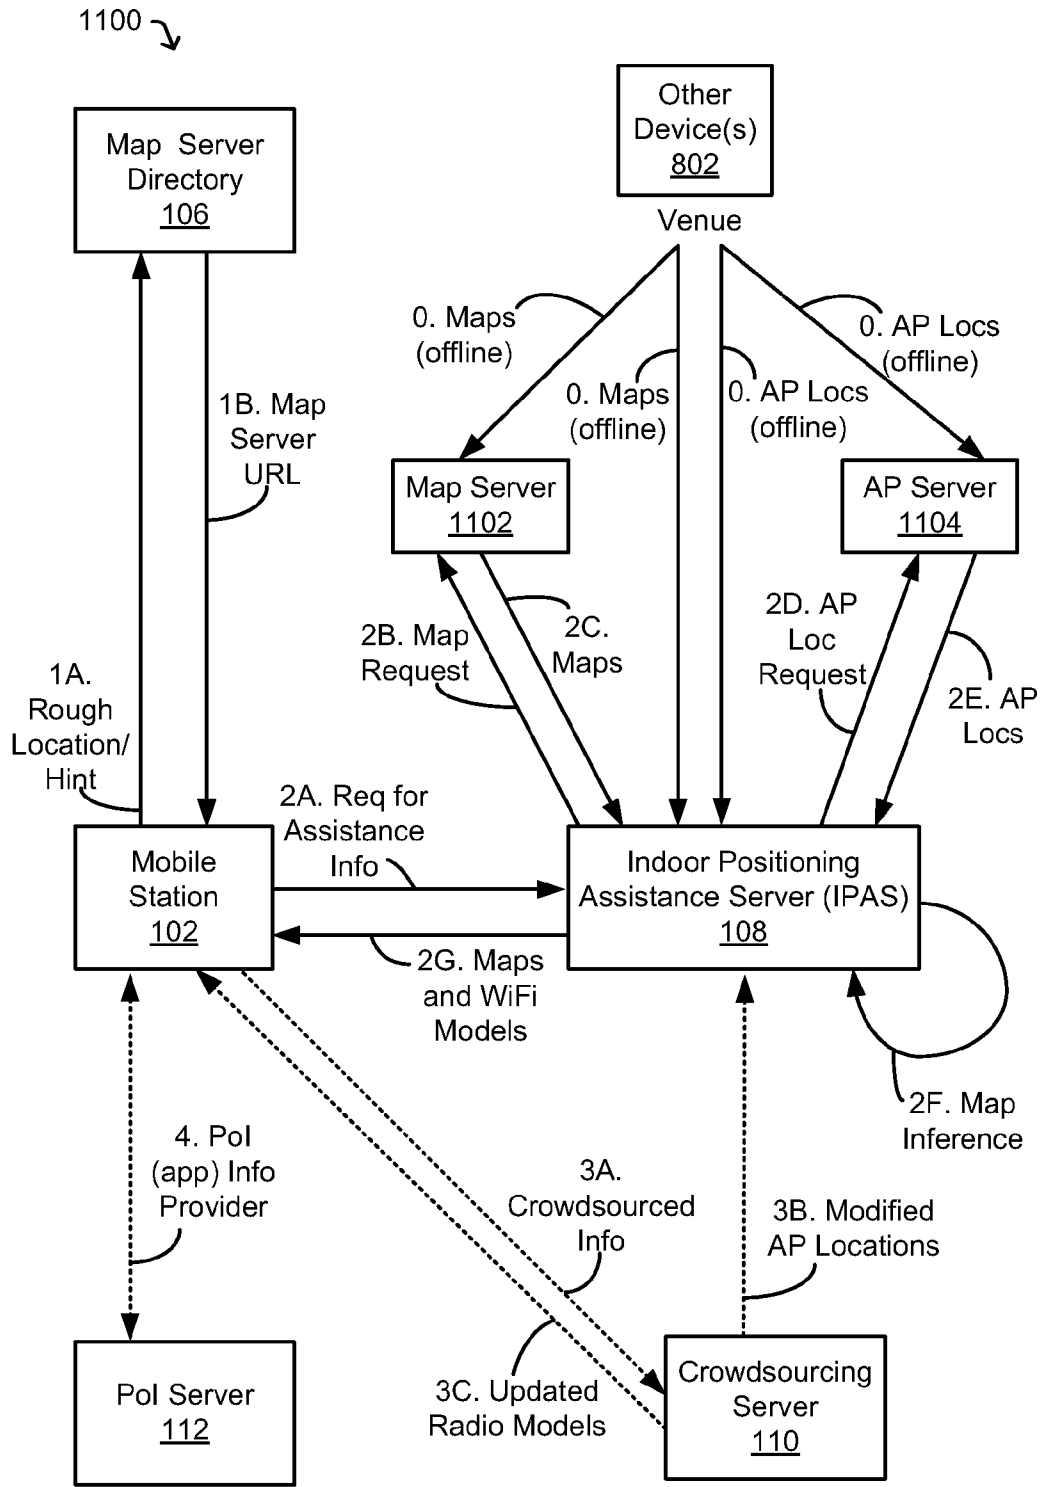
1100

Other Device(s) 802

Venue

Map Server Directory 106

0. Maps (offline)

0. AP Locs (offline)

0. Maps (offline)

0. AP Locs (offline)

1B. Map Server URL

Map Server 1102

AP Server 1104

2B. Map Request

2C. Maps

2D. AP Loc Request

2E. AP Locs

1A. Rough Location/ Hint

2A. Req for Assistance Info

Mobile Station 102

Indoor Positioning Assistance Server (IPAS) 108

2G. Maps and WiFi Models

2F. Map Inference

4. PoI (app) Info Provider

3A. Crowdsourced Info

3B. Modified AP Locations

3C. Updated Radio Models

PoI Server 112

Crowdsourcing Server 110